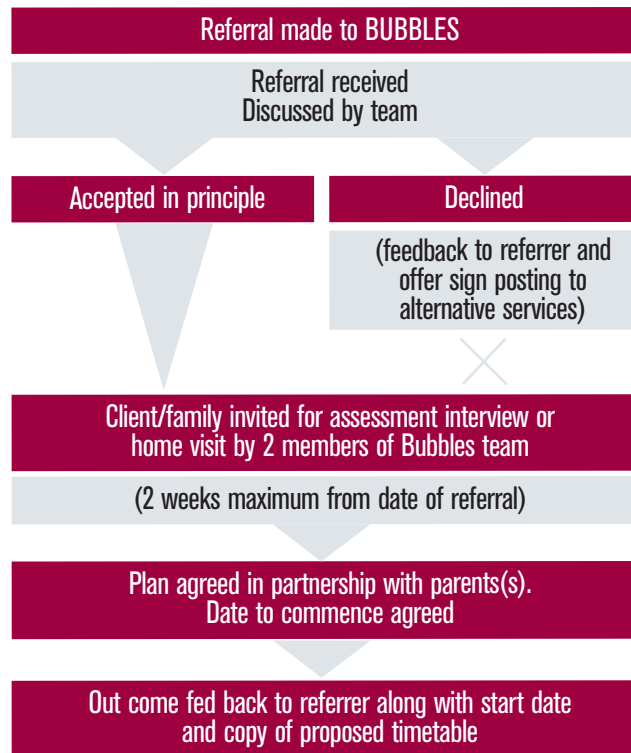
Referral made to BUBBLES

Referral received
Discussed by team

Accepted in principle

Declined

(feedback to referrer and offer sign posting to alternative services)

Client/family invited for assessment interview or home visit by 2 members of Bubbles team

(2 weeks maximum from date of referral)

Plan agreed in partnership with parents(s). Date to commence agreed

Out come fed back to referrer along with start date and copy of proposed timetable